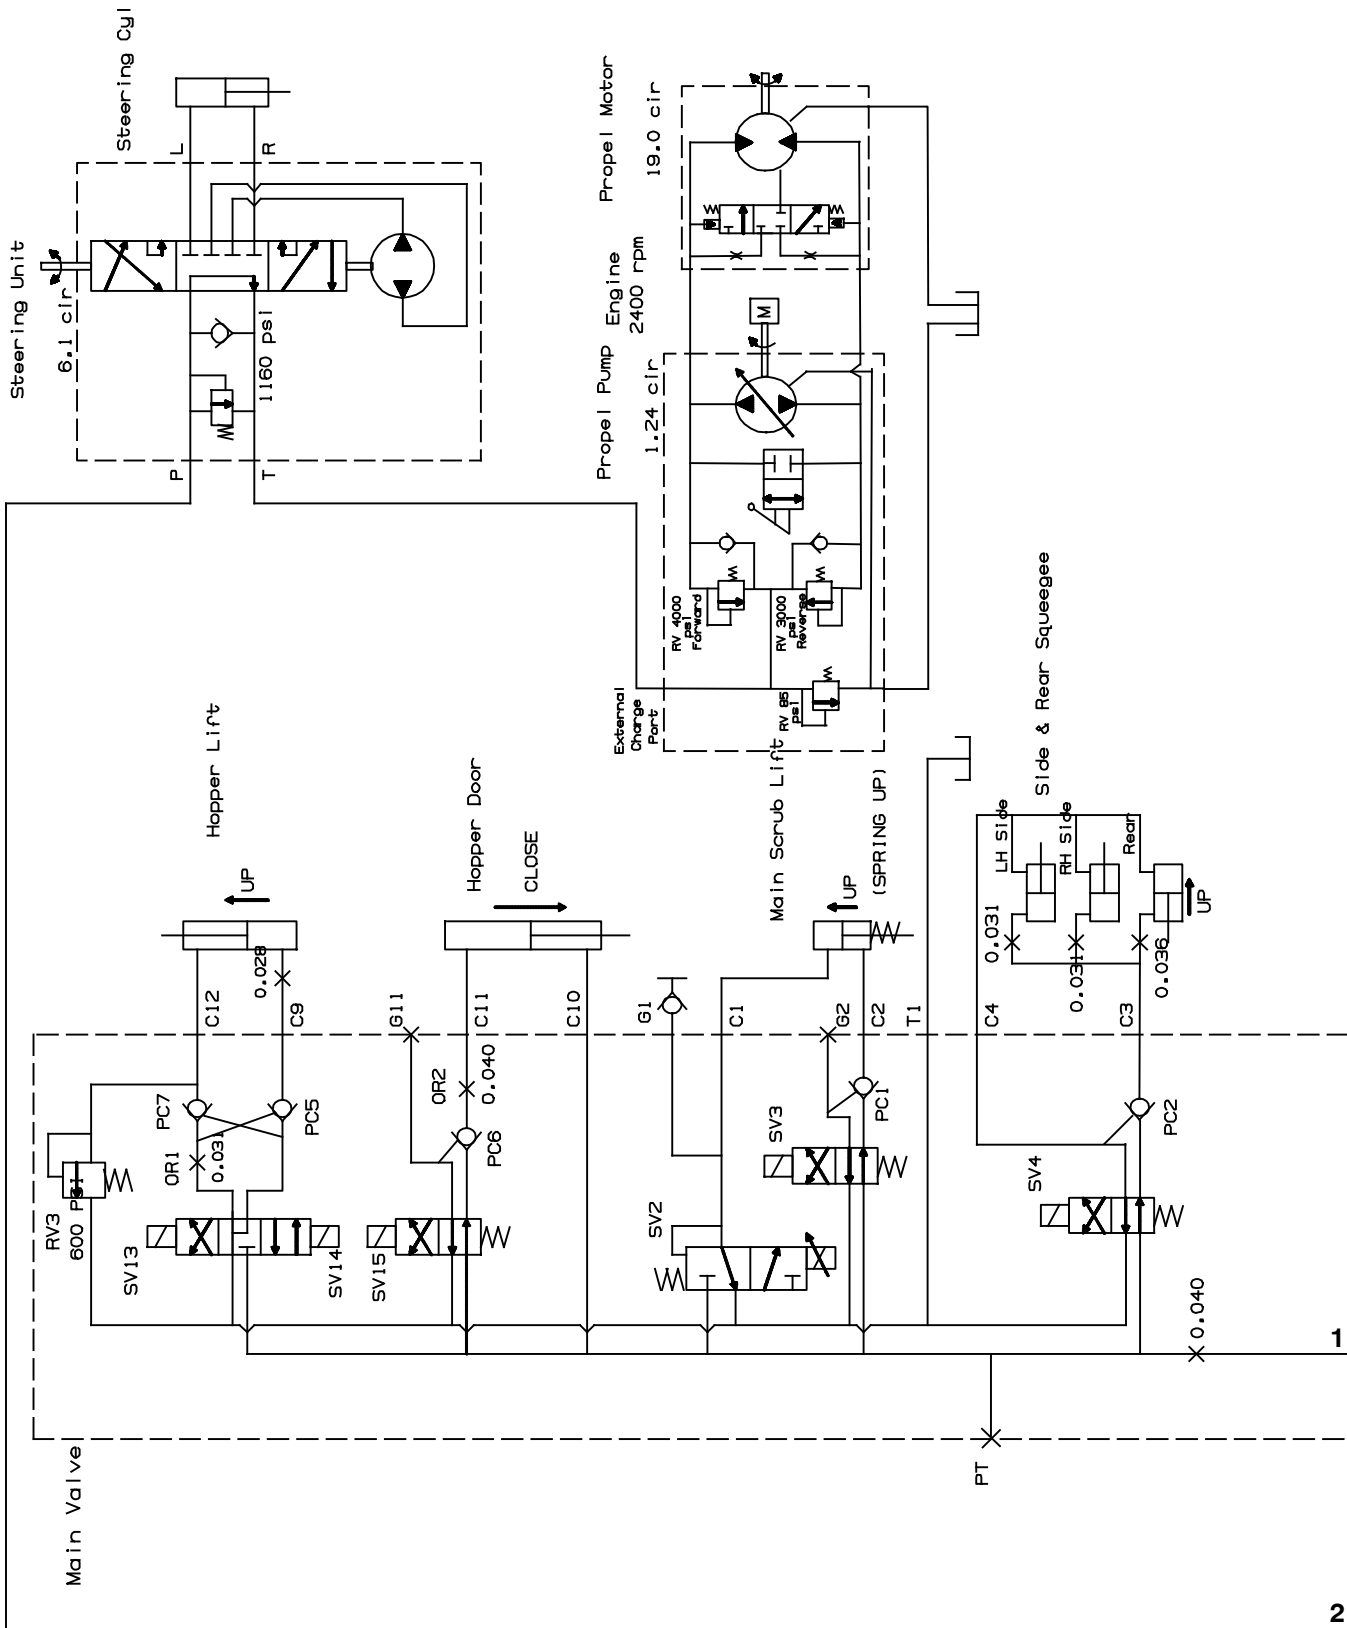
Steering Cyl
L
R
Steering Unit
6.1 cir
1160 psi
P
T
Propel Motor
19.0 cir
Propel Pump
1.24 cir
Engine
2400 rpm
M
RV 4000 psi Forward
RV 3000 psi Reverse
External Charge Port
RV 85 psi
Hopper Lift
UP
0.028
C12
C9
Hopper Door
CLOSE
G11
C11
C10
Main Scrub Lift
UP
(SPRING UP)
G1
C1
G2
C2
T1
Side & Rear Squeegee
LH Side
RH Side
Rear
UP
0.031
0.031
0.036
C4
C3
PC7
PC5
OR1
0.031
RV3
600 PSI
SV13
SV14
OR2
0.040
PC6
SV15
SV3
PC1
SV2
SV4
PC2
0.040
1
PT
Main Valve
2